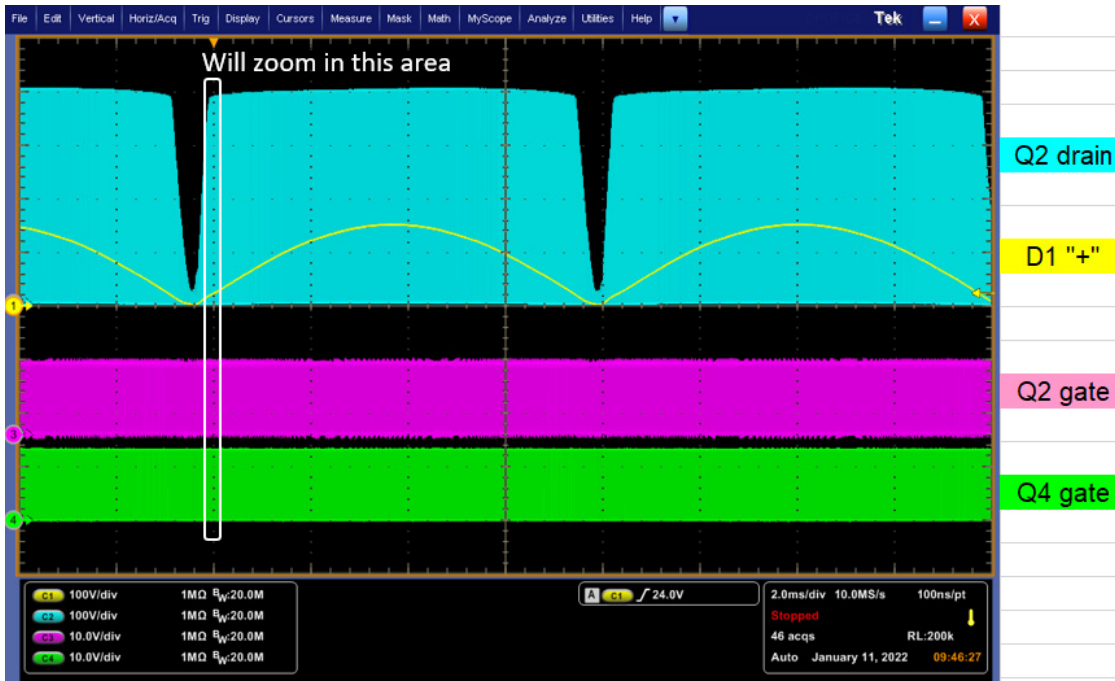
File Edit Vertical Horiz/Acq Trig Display Cursors Measure Mask Math MyScope Analyze Utilities Help Tek

Will zoom in this area

Q2 drain

D1 "+"

Q2 gate

Q4 gate

1
3
4

C1 100V/div 1MΩ $B_W$:20.0M
C2 100V/div 1MΩ $B_W$:20.0M
C3 10.0V/div 1MΩ $B_W$:20.0M
C4 10.0V/div 1MΩ $B_W$:20.0M

A C1 ∫ 24.0V

2.0ms/div 10.0MS/s 100ns/pt
Stopped
46 acqs RL:200k
Auto January 11, 2022 09:46:27